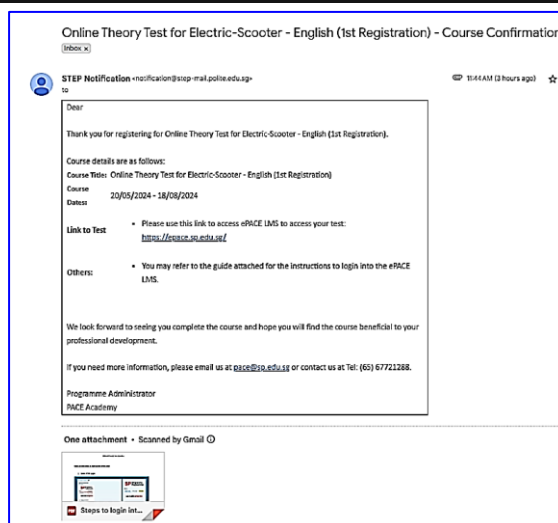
Online Theory Test for Electric-Scooter - English (1st Registration) - Course Confirmation

Inbox ×

STEP Notification <notification@step-mail.polite.edu.sg>

to

11:44 AM (3 hours ago)

Dear

Thank you for registering for Online Theory Test for Electric-Scooter - English (1st Registration).

Course details are as follows:

Course Title: Online Theory Test for Electric-Scooter - English (1st Registration)

Course Dates: 20/05/2024 - 18/08/2024

Link to Test
• Please use this link to access ePACE LMS to access your test: https://epace.sp.edu.sg/

Others:
• You may refer to the guide attached for the instructions to login into the ePACE LMS.

We look forward to seeing you complete the course and hope you will find the course beneficial to your professional development.

If you need more information, please email us at pace@sp.edu.sg or contact us at Tel: (65) 67721288.

Programme Administrator
PACE Academy

One attachment • Scanned by Gmail ⓘ

Steps to login int...